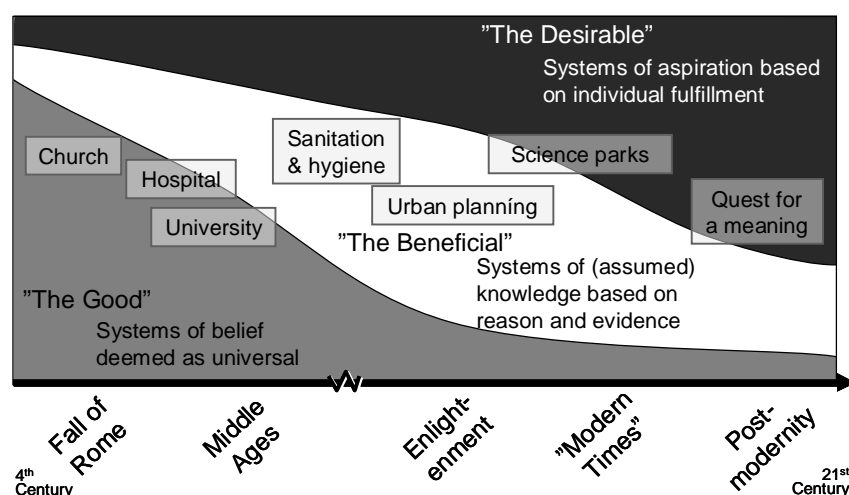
"The Desirable"
Systems of aspiration based on individual fulfillment

Church
Hospital
University
Sanitation & hygiene
Urban planníng
Science parks
Quest for a meaning

"The Beneficial"
Systems of (assumed) knowledge based on reason and evidence

"The Good"
Systems of belief deemed as universal

Fall of Rome
Middle Ages
Enlightenment
"Modern Times"
Post-modernity

$4^{th}$ Century
$21^{st}$ Century